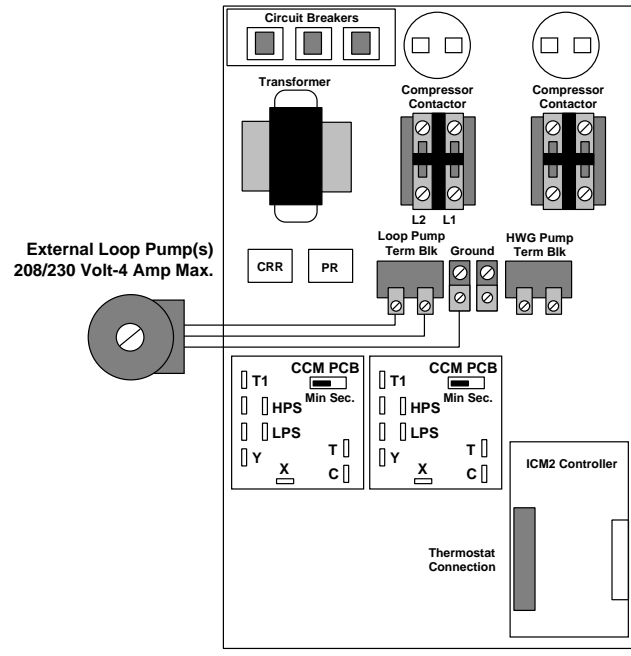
Circuit Breakers

Transformer

Compressor Contactor

Compressor Contactor

L2 L1

External Loop Pump(s)
208/230 Volt-4 Amp Max.

CRR

PR

Loop Pump Term Blk

Ground

HWG Pump Term Blk

CCM PCB
Min Sec.
T1
HPS
LPS
Y
T
C
X

CCM PCB
Min Sec.
T1
HPS
LPS
Y
T
C
X

ICM2 Controller

Thermostat Connection